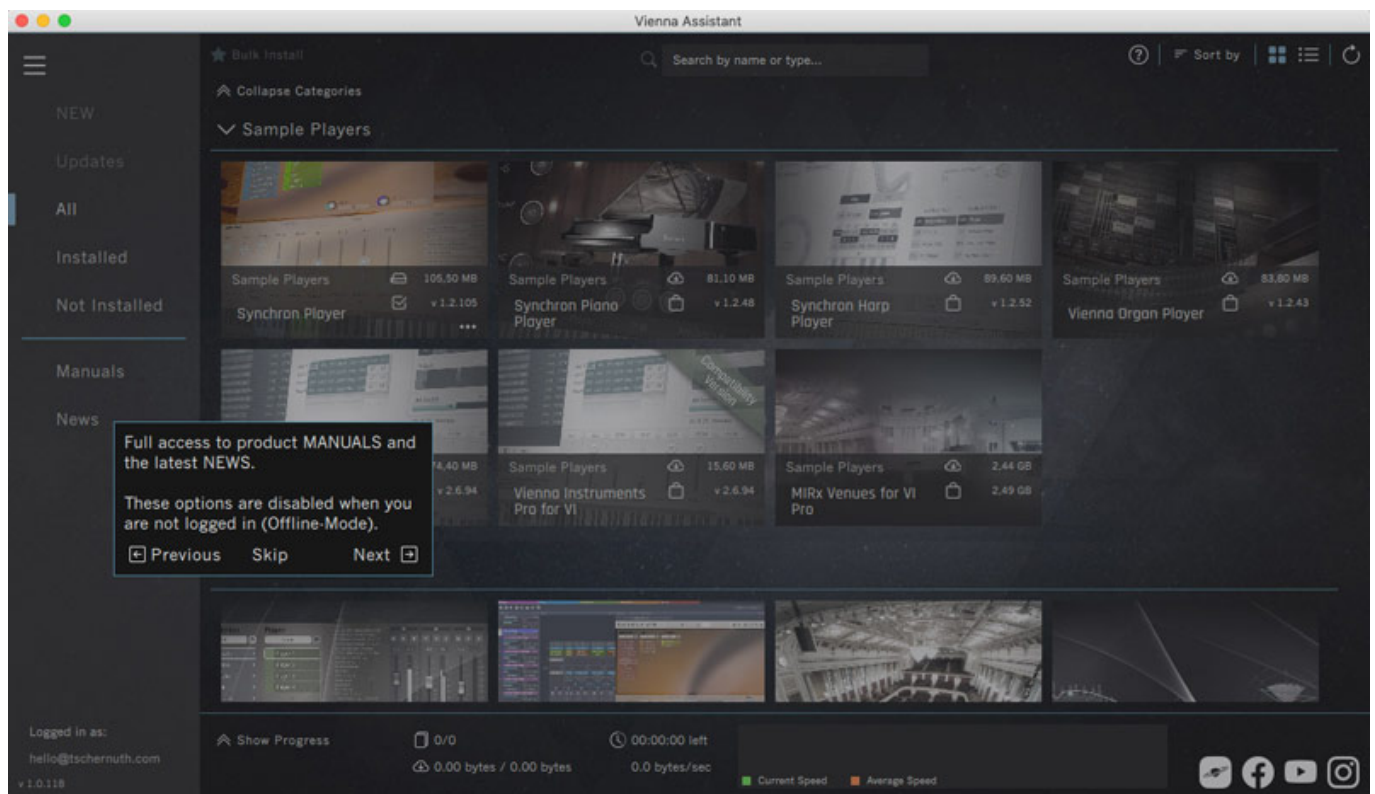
Vienna Assistant

Bulk Install

Search by name or type...

Sort by

Collapse Categories

NEW

Updates

All

Installed

Not Installed

Manuals

News

Sample Players

Sample Players 105,50 MB v 1.2.105 Synchron Player

Sample Players 81,10 MB v 1.2.48 Synchron Piano Player

Sample Players 89,60 MB v 1.2.52 Synchron Harp Player

Sample Players 83,80 MB v 1.2.43 Vienna Organ Player

74,40 MB v 2.6.94

Compatibility Version

Sample Players 15,60 MB v 2.6.94 Vienna Instruments Pro for VI

Sample Players 2,44 GB 2,49 GB MIRx Venues for VI Pro

Full access to product MANUALS and the latest NEWS.

These options are disabled when you are not logged in (Offline-Mode).

Previous Skip Next

Logged in as:

hello@tschernuth.com

v 1.0.118

Show Progress

0/0

0.00 bytes / 0.00 bytes

00:00:00 left

0.0 bytes/sec

Current Speed

Average Speed